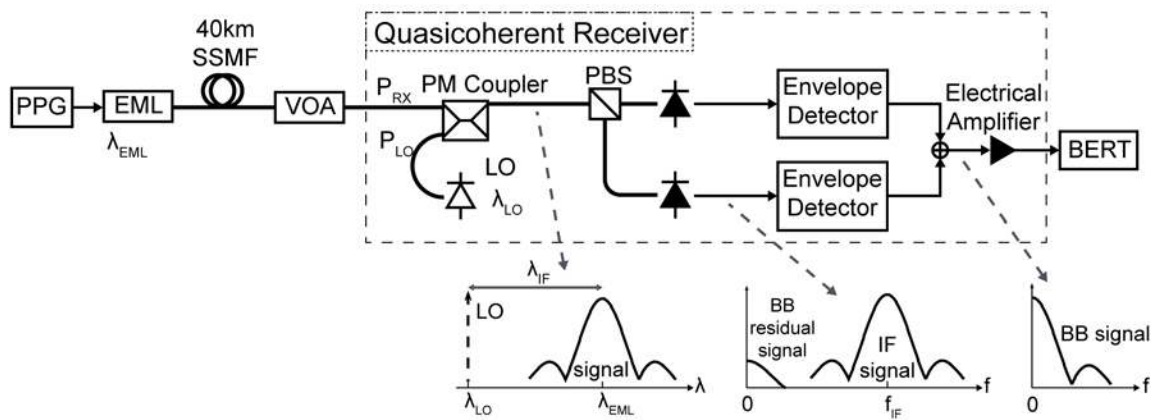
Quasicoherent Receiver

40km SSMF

PPG

EML

$\lambda_{EML}$

VOA

$P_{RX}$

PM Coupler

$P_{LO}$

LO

$\lambda_{LO}$

PBS

Envelope Detector

Envelope Detector

Electrical Amplifier

BERT

$\lambda_{IF}$

LO

signal

$\lambda$

$\lambda_{LO}$

$\lambda_{EML}$

BB residual signal

IF signal

f

0

$f_{IF}$

BB signal

f

0